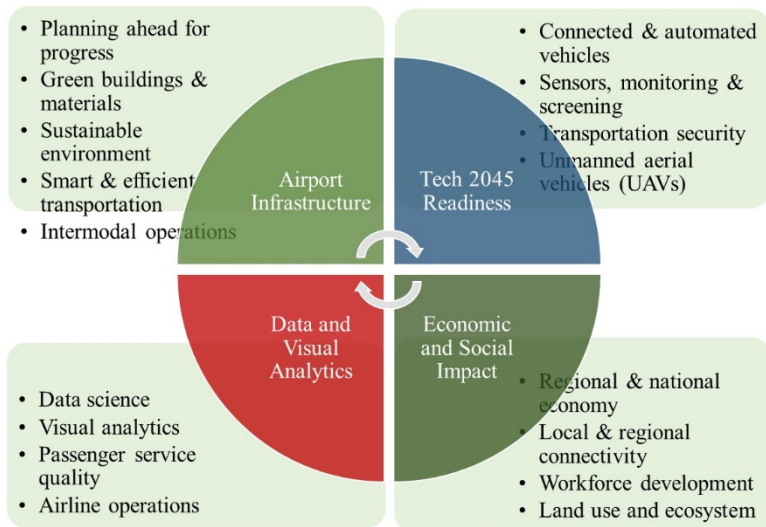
- Planning ahead for progress
- Green buildings & materials
- Sustainable environment
- Smart & efficient transportation
- Intermodal operations

- Connected & automated vehicles
- Sensors, monitoring & screening
- Transportation security
- Unmanned aerial vehicles (UAVs)

Airport Infrastructure

Tech 2045 Readiness

Data and Visual Analytics

Economic and Social Impact

- Data science
- Visual analytics
- Passenger service quality
- Airline operations

- Regional & national economy
- Local & regional connectivity
- Workforce development
- Land use and ecosystem